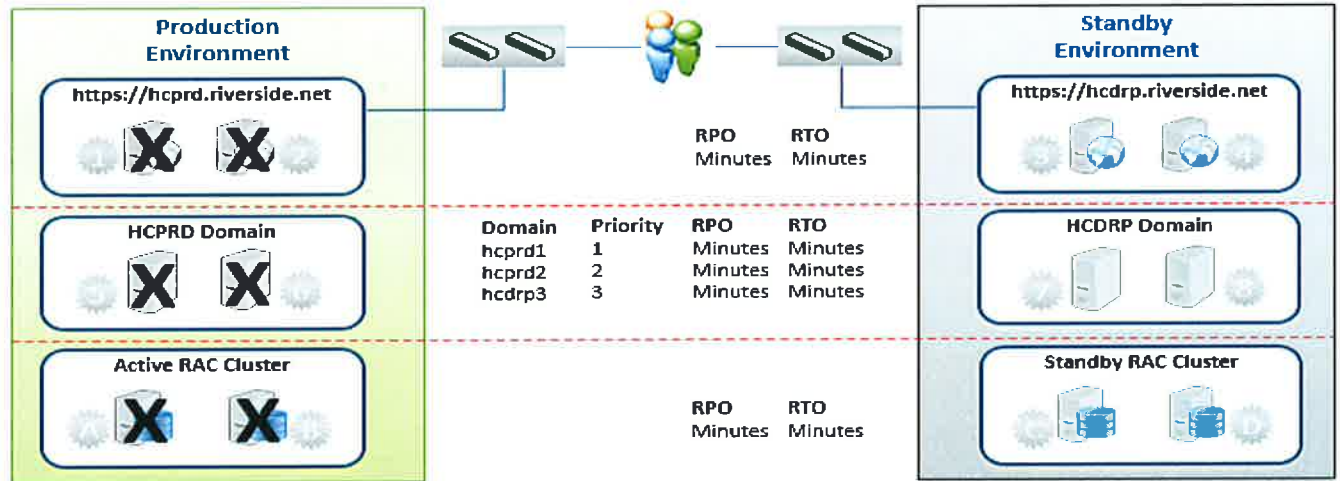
Production Environment

https://hcprd.riverside.net

HCPRD Domain

Active RAC Cluster

RPO Minutes

RTO Minutes

| Domain | Priority | RPO | RTO |
|---|---|---|---|
| hcprd1 | 1 | Minutes | Minutes |
| hcprd2 | 2 | Minutes | Minutes |
| hcdrp3 | 3 | Minutes | Minutes |

RPO Minutes

RTO Minutes

Standby Environment

https://hcdrp.riverside.net

HCDRP Domain

Standby RAC Cluster